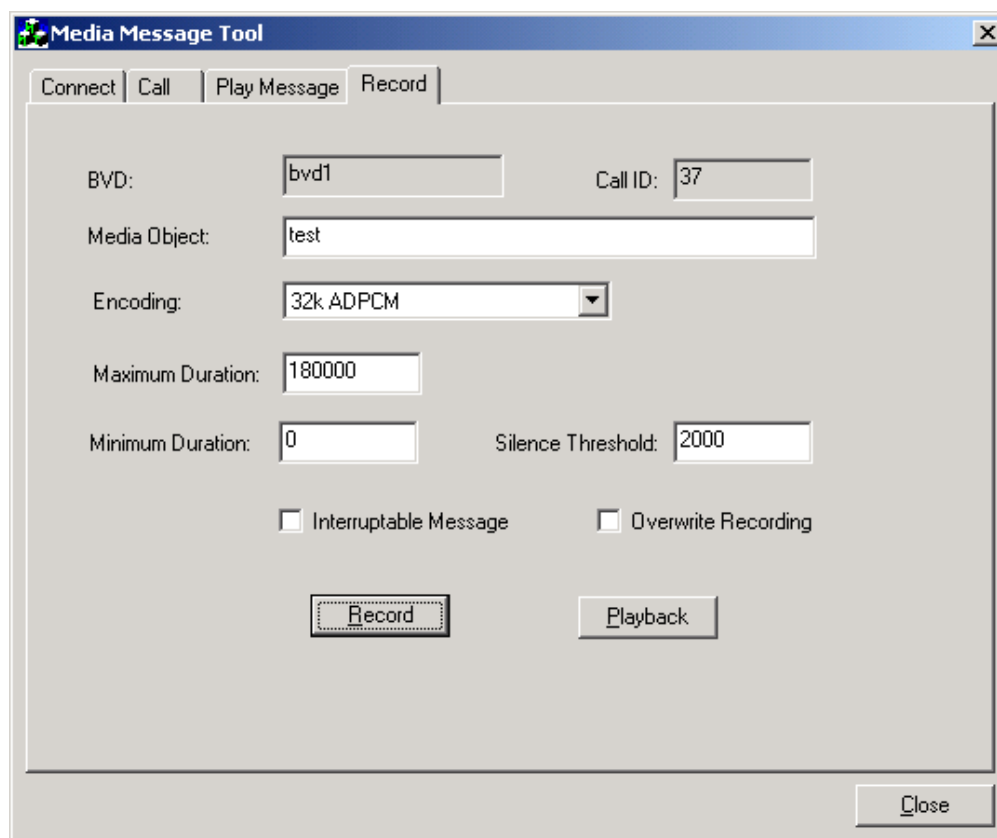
Media Message Tool

Connect | Call | Play Message | Record

BVD: bvd1

Call ID: 37

Media Object: test

Encoding: 32k ADPCM

Maximum Duration: 180000

Minimum Duration: 0

Silence Threshold: 2000

Interruptable Message

Overwrite Recording

Record

Playback

Close